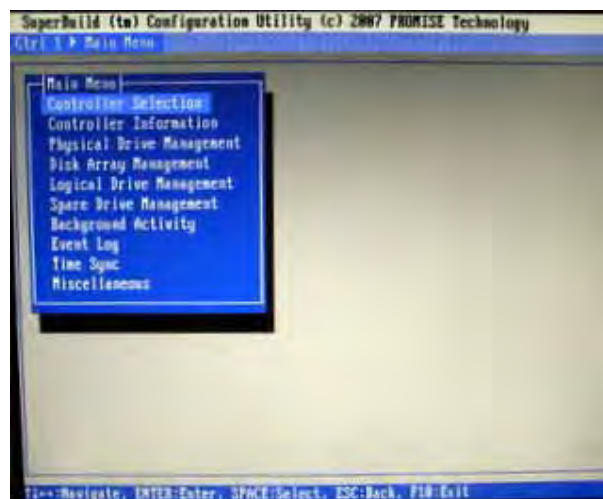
SuperBuild (tm) Configuration Utility (c) 2007 PROMISE Technology
Ctrl 1 ▶ Main Menu

Main Menu
Controller Selection
Controller Information
Physical Drive Management
Disk Array Management
Logical Drive Management
Spare Drive Management
Background Activity
Event Log
Time Sync
Miscellaneous

↑↓←→:Navigate, ENTER:Enter, SPACE:Select, ESC:Back, F10:Exit